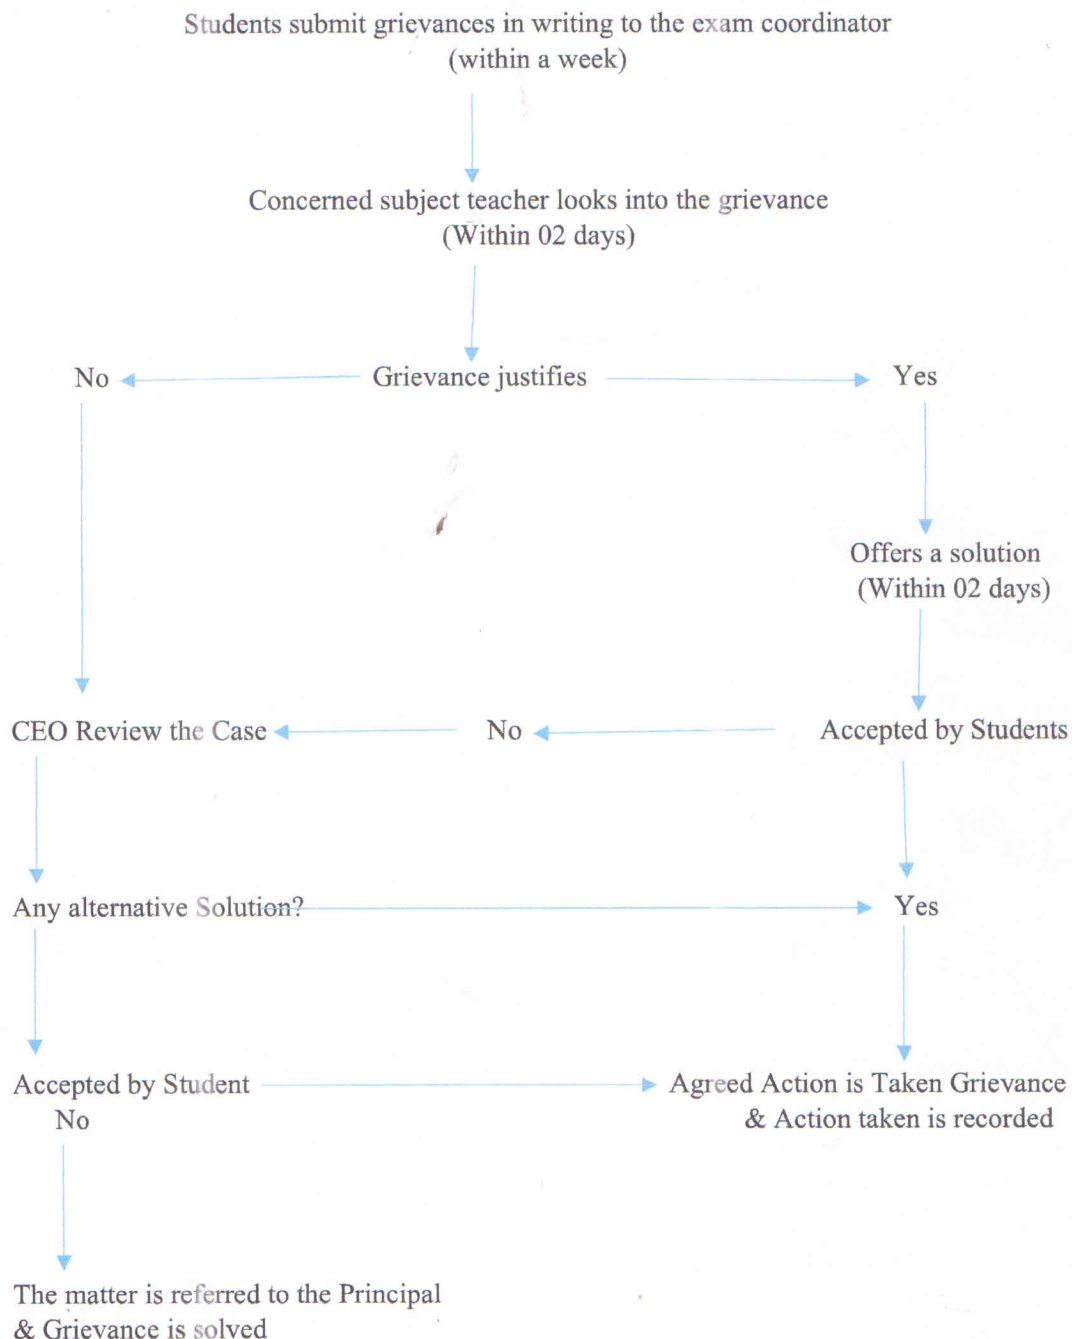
Students submit grievances in writing to the exam coordinator (within a week)

Concerned subject teacher looks into the grievance (Within 02 days)

No

Grievance justifies

Yes

Offers a solution (Within 02 days)

CEO Review the Case

No

Accepted by Students

Any alternative Solution?

Yes

Accepted by Student

No

Agreed Action is Taken Grievance & Action taken is recorded

The matter is referred to the Principal & Grievance is solved